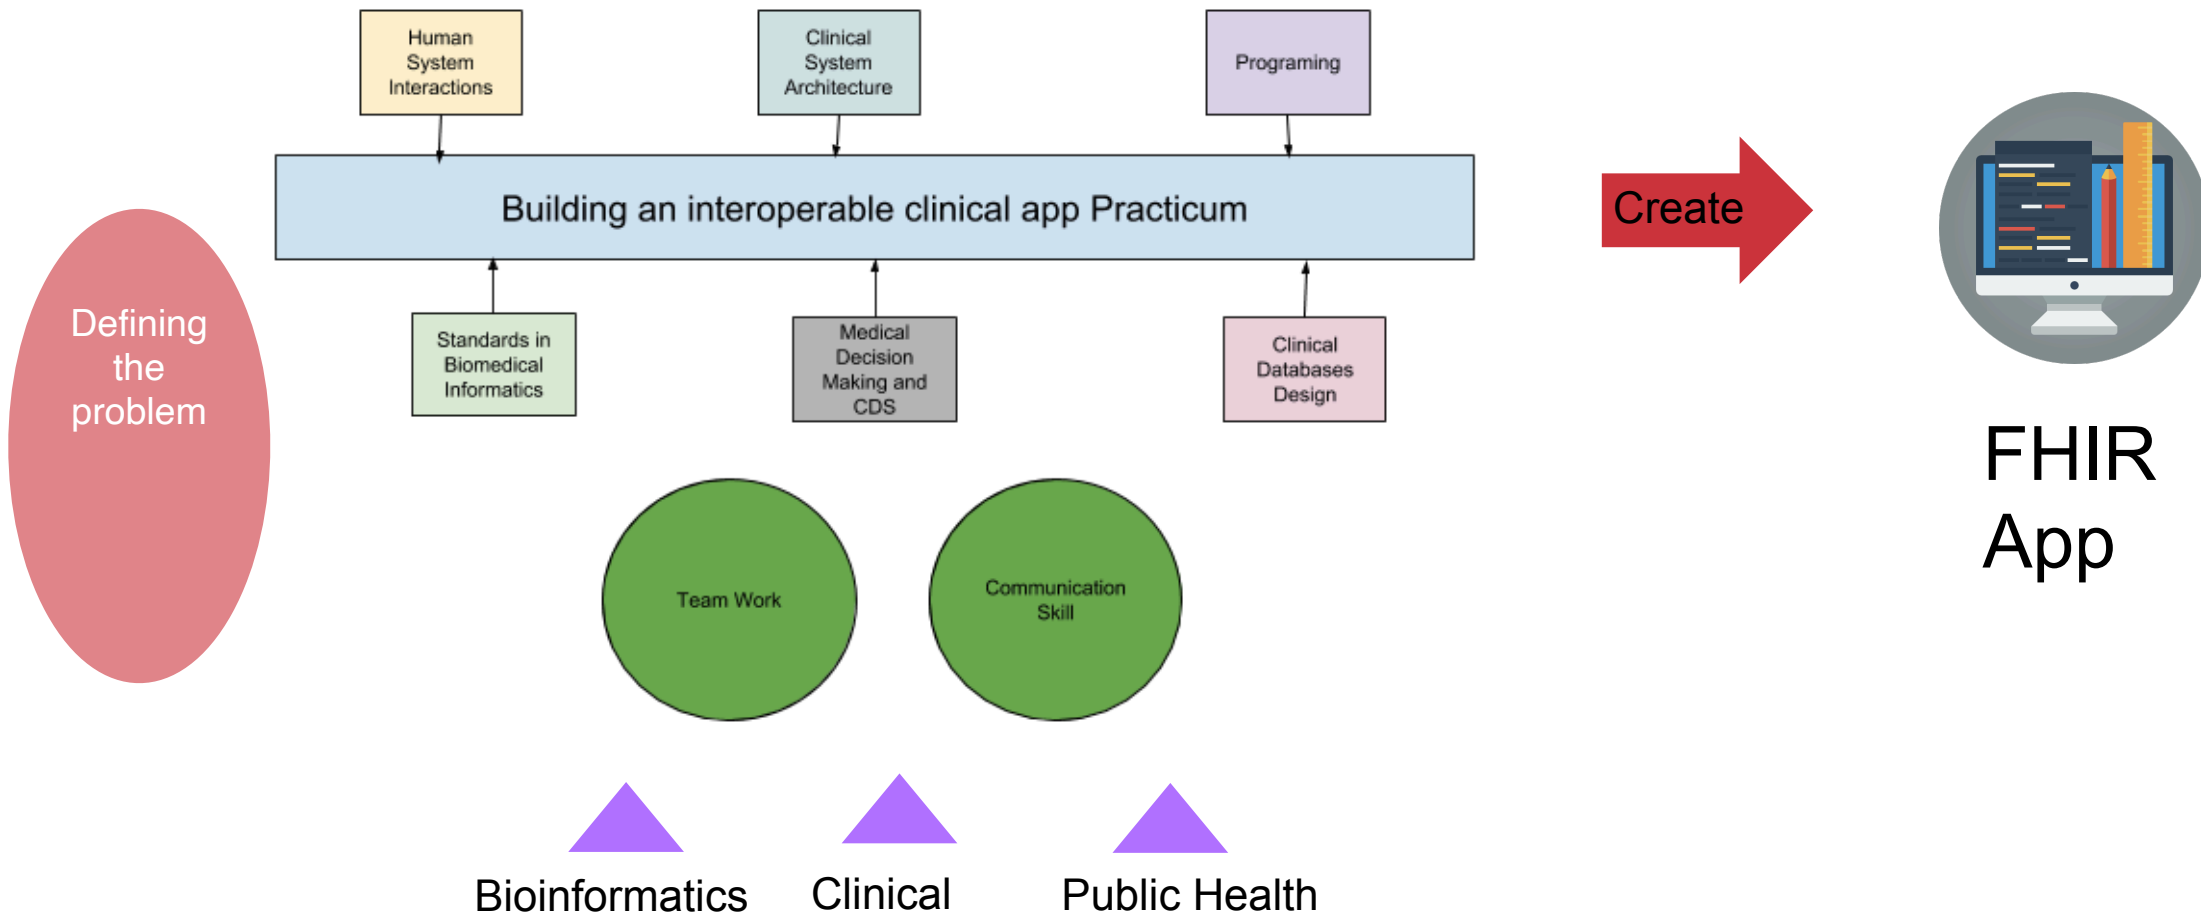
Human System Interactions

Clinical System Architecture

Programing

Building an interoperable clinical app Practicum

Create

Defining the problem

Standards in Biomedical Informatics

Medical Decision Making and CDS

Clinical Databases Design

FHIR App

Team Work

Communication Skill

Bioinformatics

Clinical

Public Health